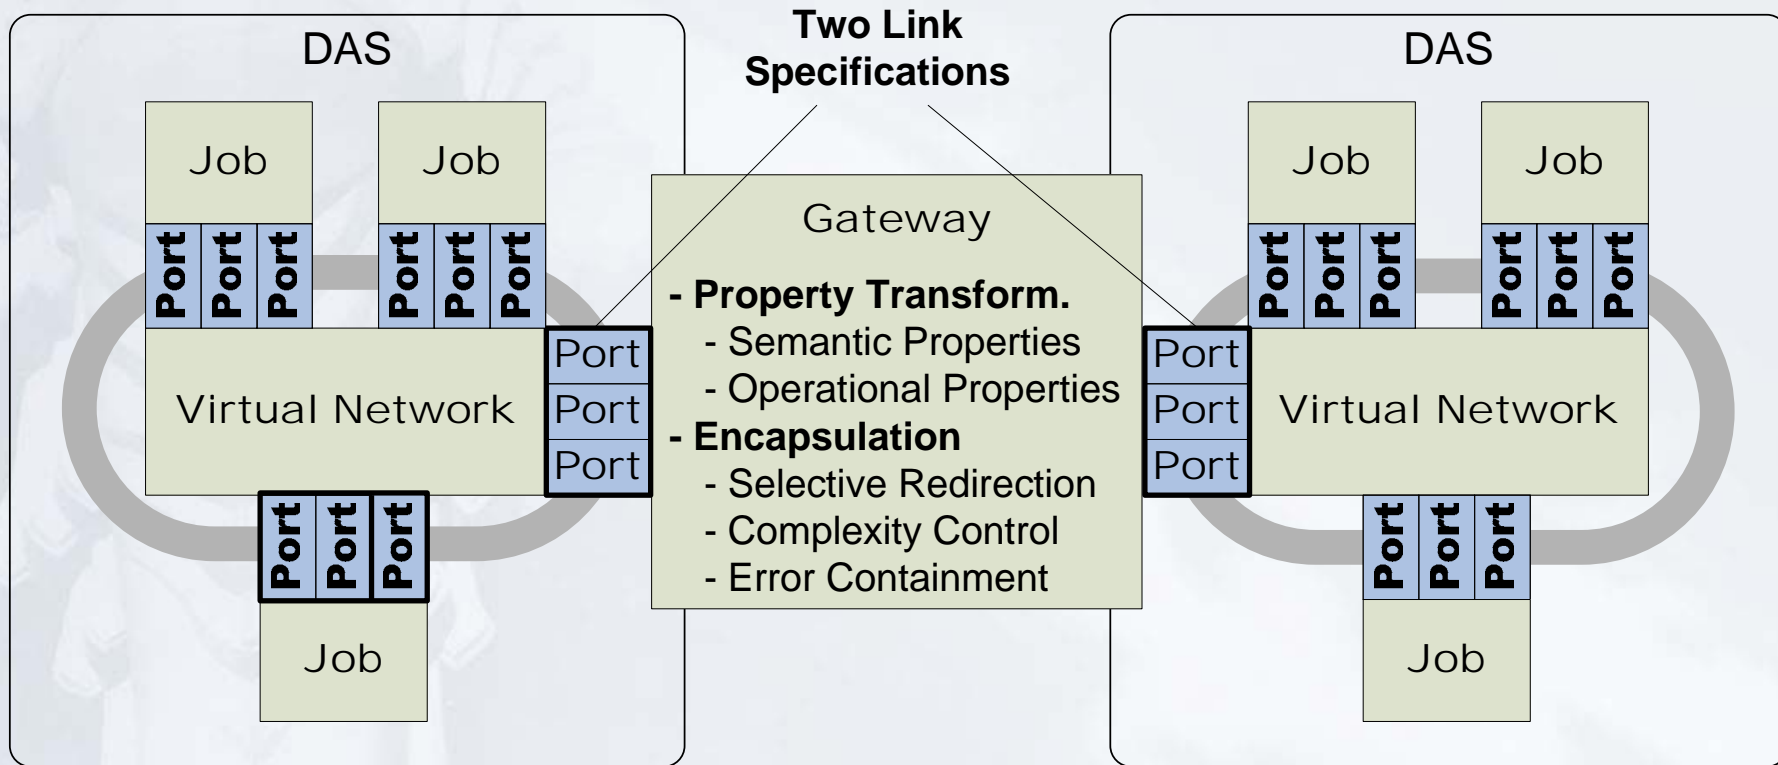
DAS

Job

Job

Port Port Port

Port Port Port

Virtual Network

Port Port Port

Job

Port
Port
Port

Two Link Specifications

Gateway

- **Property Transform.**
  - Semantic Properties
  - Operational Properties
- **Encapsulation**
  - Selective Redirection
  - Complexity Control
  - Error Containment

DAS

Job

Job

Port Port Port

Port Port Port

Port
Port
Port

Virtual Network

Port Port Port

Job